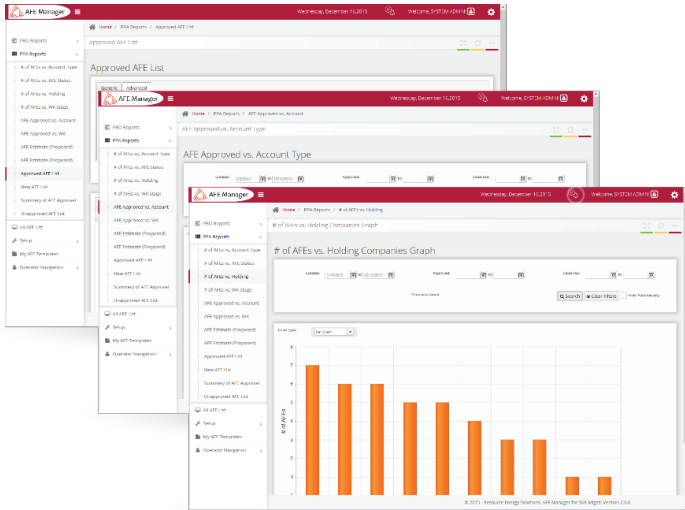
AFE Manager
Wednesday, December 16, 2015
Welcome, SYSTEM ADMIN

Home / FPA Reports / Approved AFE List
Approved AFE List
Approved AFE List
Generic Advanced

PMO Reports
FPA Reports
# of AFEs vs. Account Type
# of AFEs vs. AFE Status
# of AFEs vs. Holding
# of AFEs vs. WK Stage
AFE Approved vs. Account
AFE Approved vs. WK
AFE Estimate (Approved)
AFE Estimate (Proposed)
Approved AFE List
New AFE List
Summary of AFE Approval
Unapproved AFE List
All AFE List
Setup
My AFE Templates
Operator Navigation

AFE Manager
Wednesday, December 16, 2015
Welcome, SYSTEM ADMIN
Home / FPA Reports / AFE Approved vs. Account
AFE Approved vs. Account Type
AFE Approved vs. Account Type

PMO Reports
FPA Reports
# of AFEs vs. Account Type
# of AFEs vs. AFE Status
# of AFEs vs. Holding
# of AFEs vs. WK Stage
AFE Approved vs. Account
AFE Approved vs. WK
AFE Estimate (Approved)
AFE Estimate (Proposed)
Approved AFE List
New AFE List
Summary of AFE Approval
Unapproved AFE List
All AFE List
Setup
My AFE Templates
Operator Navigation

AFE Manager
Wednesday, December 16, 2015
Welcome, SYSTEM ADMIN
Home / FPA Reports / # of AFEs vs. Holding
# of AFEs vs. Holding Companies Graph
# of AFEs vs. Holding Companies Graph
Created 12/01/2015 to 12/16/2015
Approved to
Close Out to
71 records found
Search
Clear Filters
Filter Automatically
Chart type: Bar Chart
8
7
6
5
4
3
2
1
# of AFEs
© 2015 - Resource Energy Solutions. AFE Manager for WA Wagon Version 3.0.0